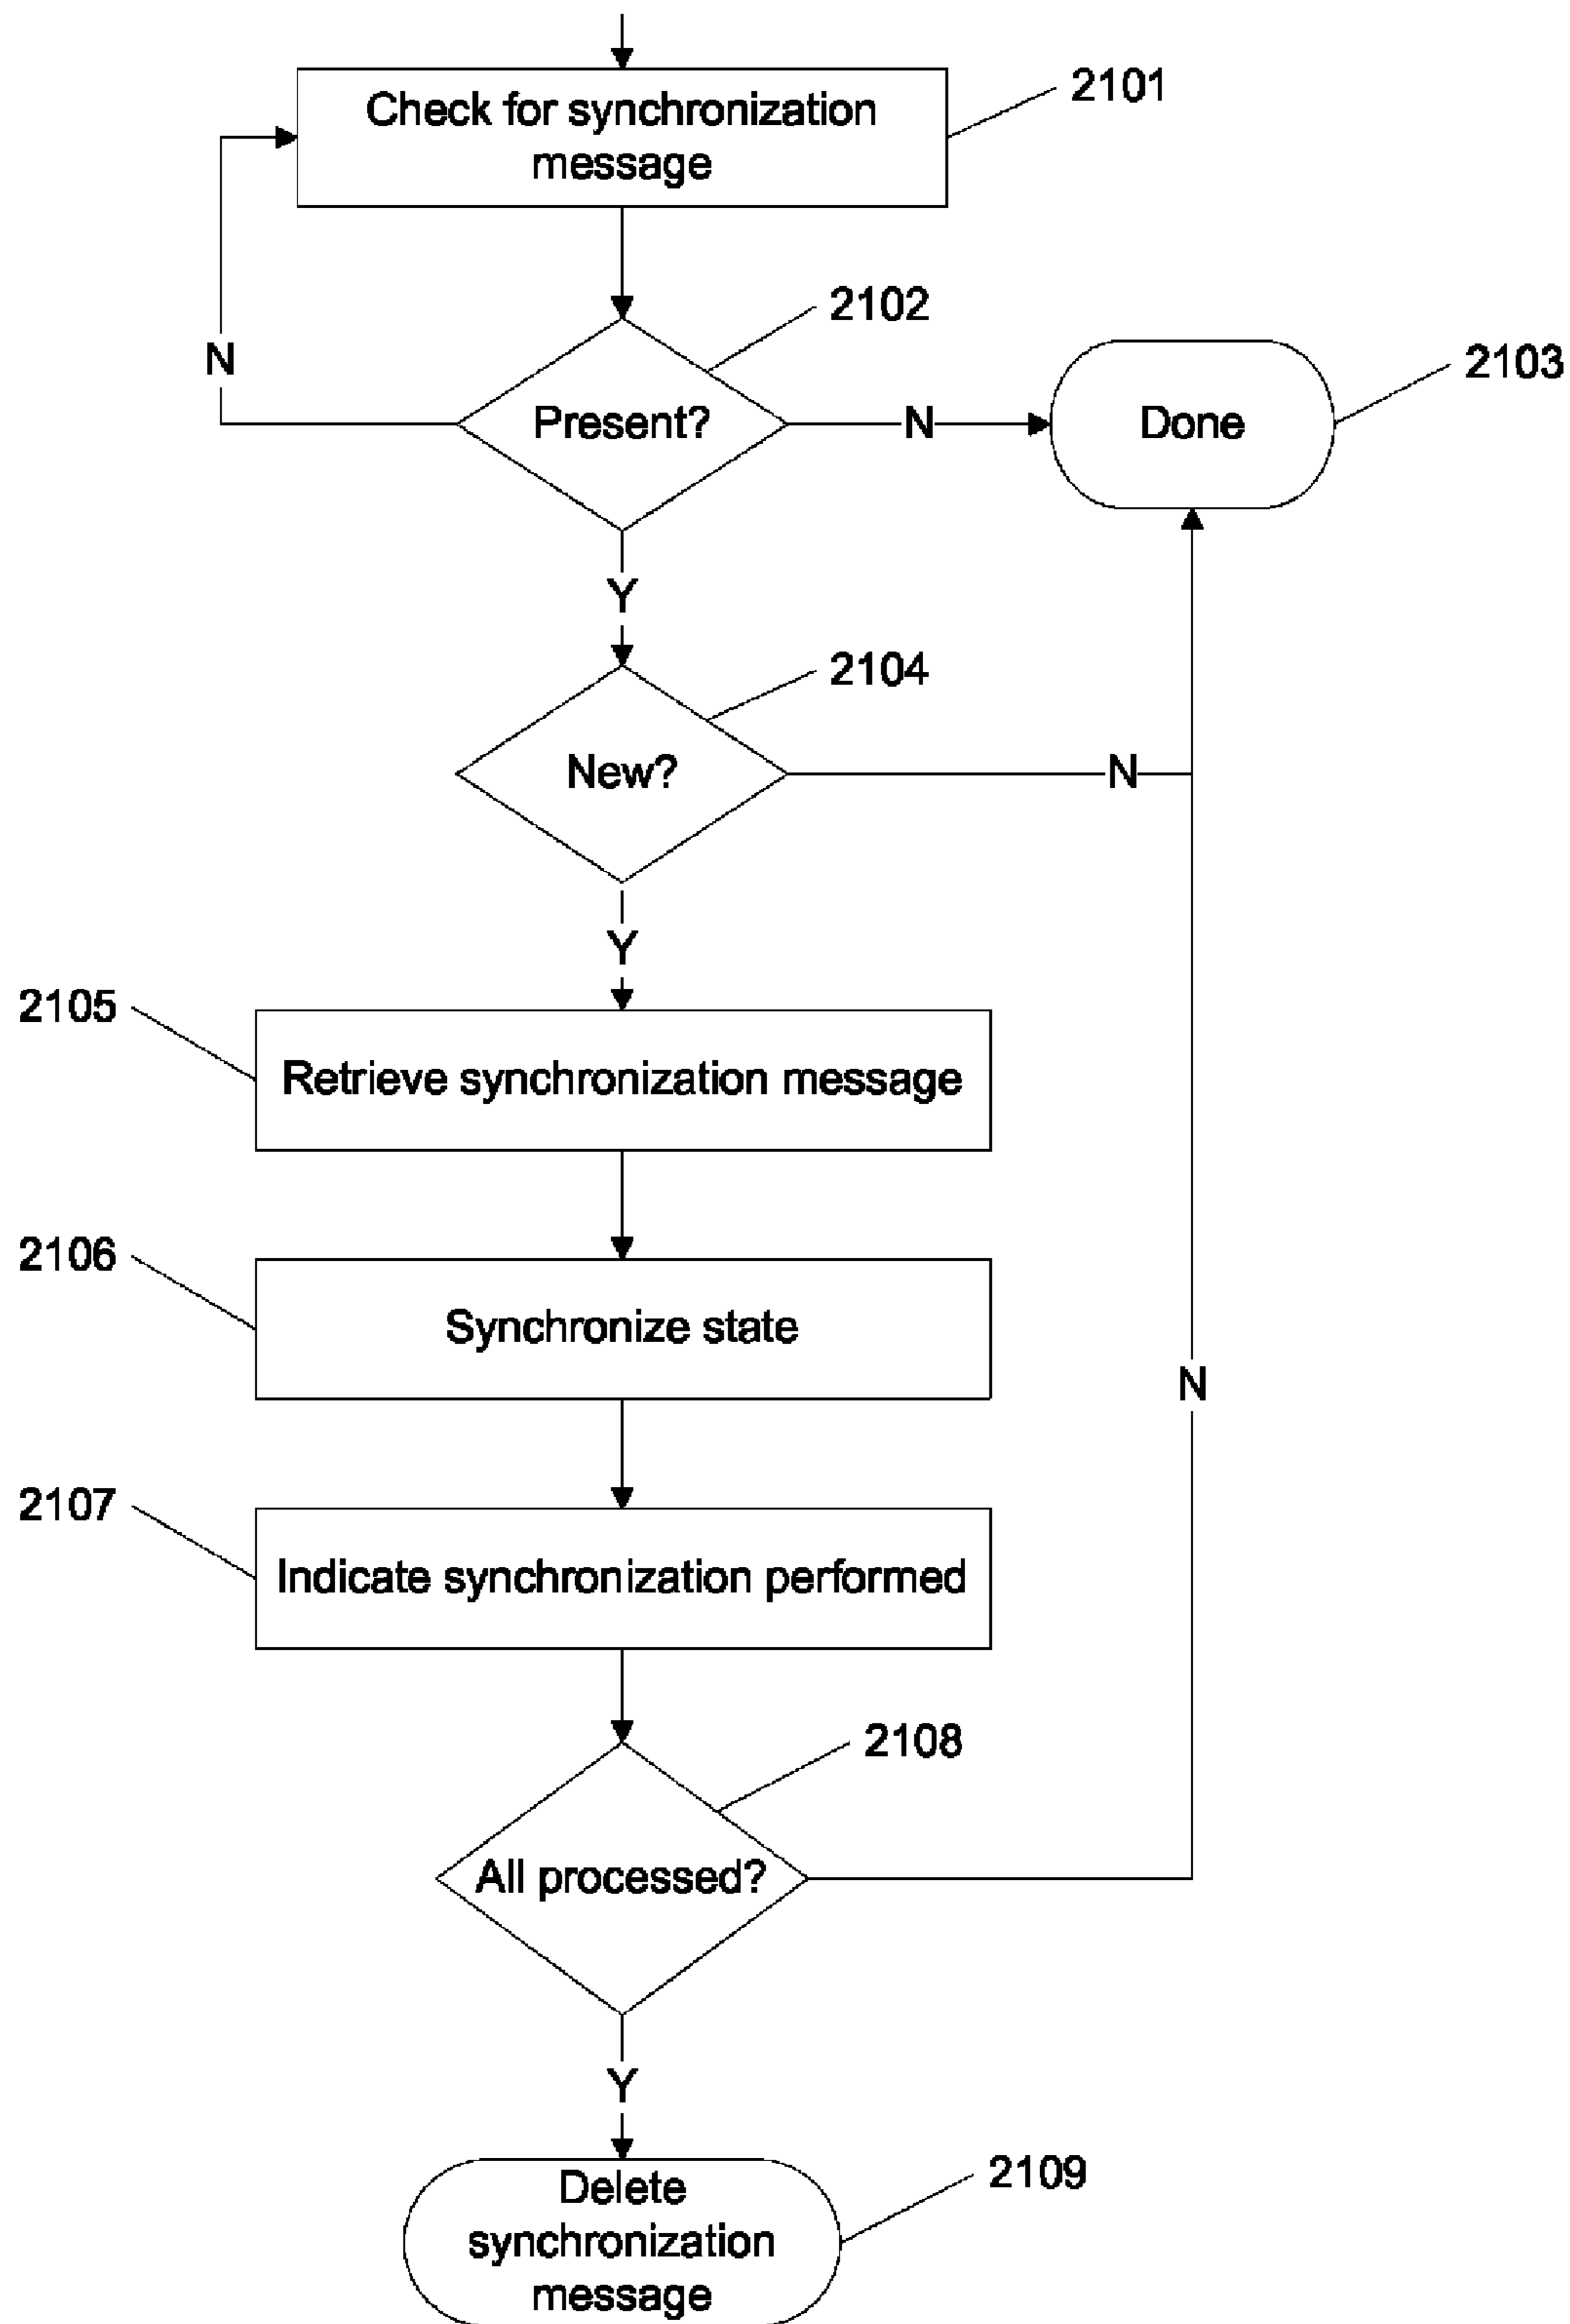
Check for synchronization message

2101

2102

N

Present?

N

Done

2103

Y

2104

New?

N

Y

2105

Retrieve synchronization message

2106

Synchronize state

N

2107

Indicate synchronization performed

2108

All processed?

Y

Delete synchronization message

2109